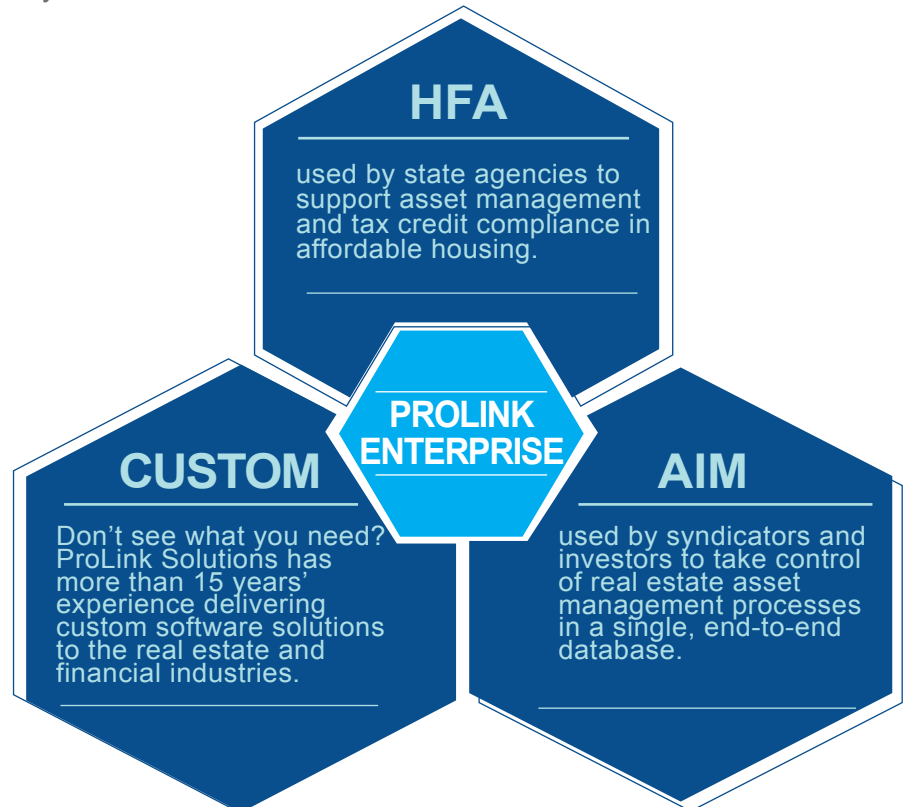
HFA

used by state agencies to support asset management and tax credit compliance in affordable housing.

PROLINK ENTERPRISE

CUSTOM

Don’t see what you need? ProLink Solutions has more than 15 years’ experience delivering custom software solutions to the real estate and financial industries.

AIM

used by syndicators and investors to take control of real estate asset management processes in a single, end-to-end database.